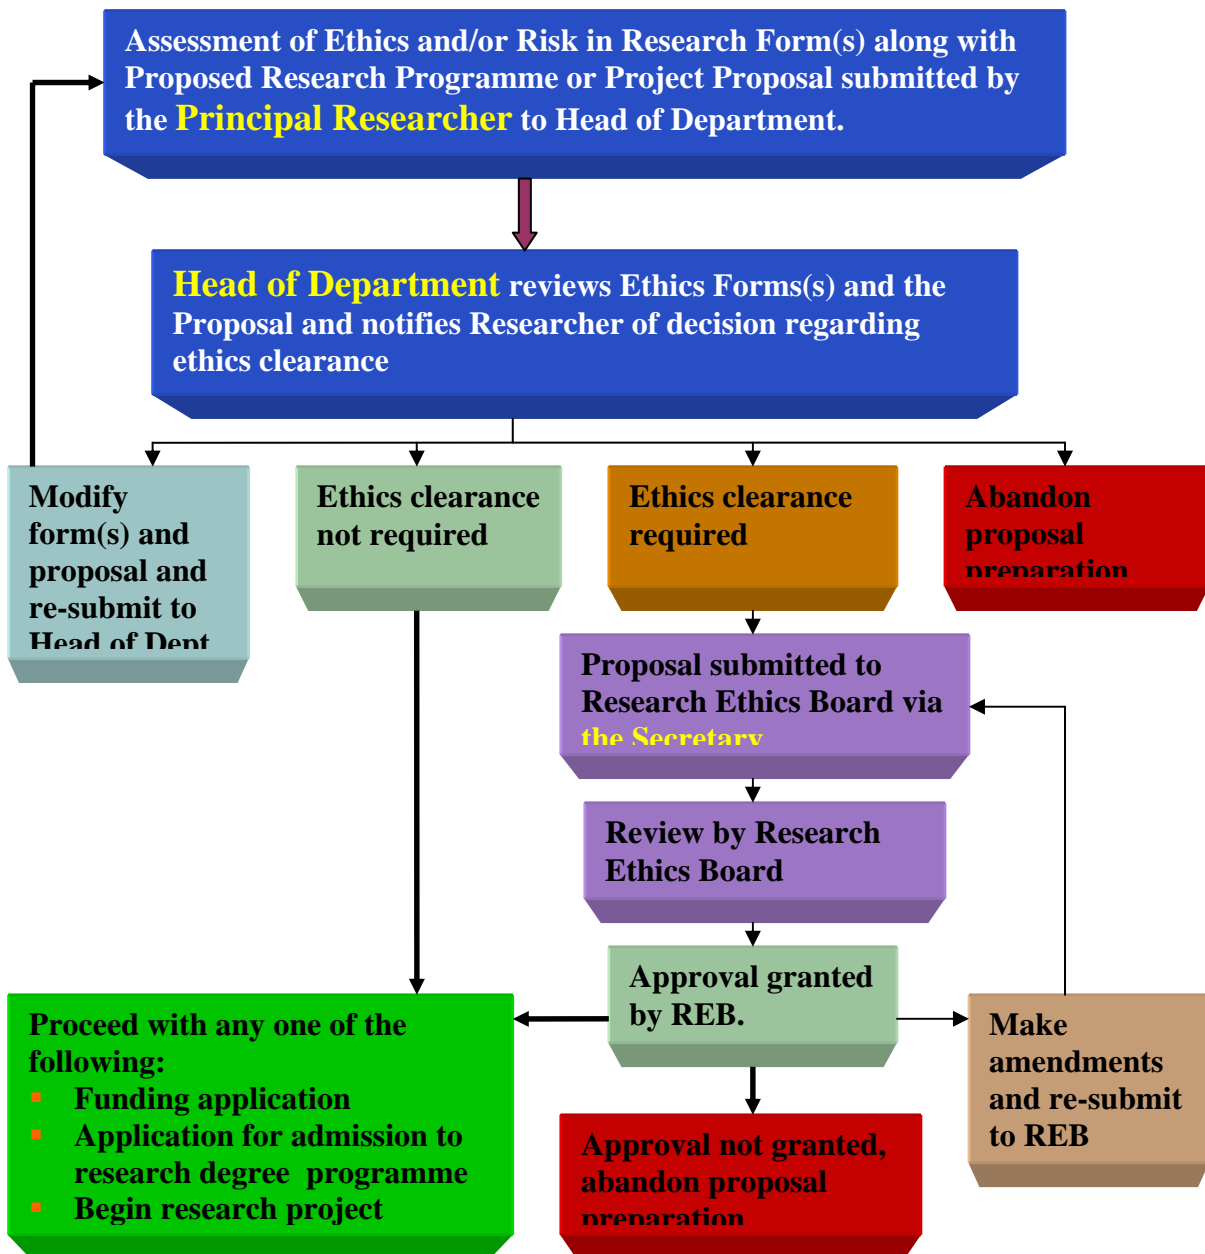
Assessment of Ethics and/or Risk in Research Form(s) along with Proposed Research Programme or Project Proposal submitted by the Principal Researcher to Head of Department.

Head of Department reviews Ethics Forms(s) and the Proposal and notifies Researcher of decision regarding ethics clearance

Modify form(s) and proposal and re-submit to Head of Dept

Ethics clearance not required

Ethics clearance required

Abandon proposal preparation

Proposal submitted to Research Ethics Board via the Secretary

Review by Research Ethics Board

Approval granted by REB.

Make amendments and re-submit to REB

Proceed with any one of the following:
- Funding application
- Application for admission to research degree programme
- Begin research project

Approval not granted, abandon proposal preparation